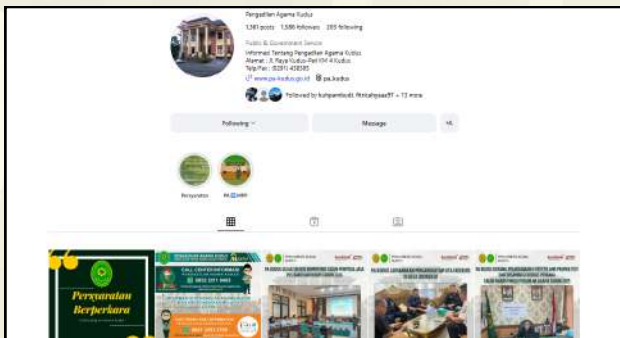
Pengadilan Agama Kudus

1,581 posts 1,586 followers 265 following

Public & Government Service

Informasi Tentang Pengadilan Agama Kudus
Alamat : Jl. Raya Kudus-Pati KM 4 Kudus
Telp/Fax : (0291) 438385

www.pa-kudus.go.id pa.kudus

Followed by kuhpamkudi, fkriahpaa97 + 13 more

Following

Message

Persyaratan

PA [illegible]

Persyaratan Berperkara

CALL CENTER INFORMASI

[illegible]

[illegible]

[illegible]

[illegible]